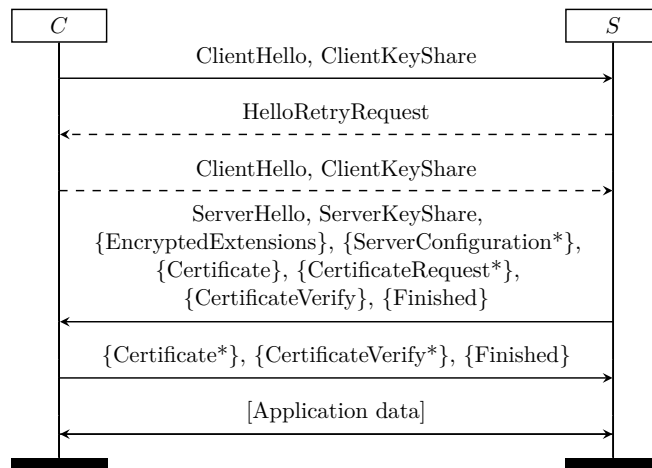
$C$

$S$

ClientHello, ClientKeyShare

HelloRetryRequest

ClientHello, ClientKeyShare

ServerHello, ServerKeyShare, {EncryptedExtensions}, {ServerConfiguration*}, {Certificate}, {CertificateRequest*}, {CertificateVerify}, {Finished}

{Certificate*}, {CertificateVerify*}, {Finished}

[Application data]